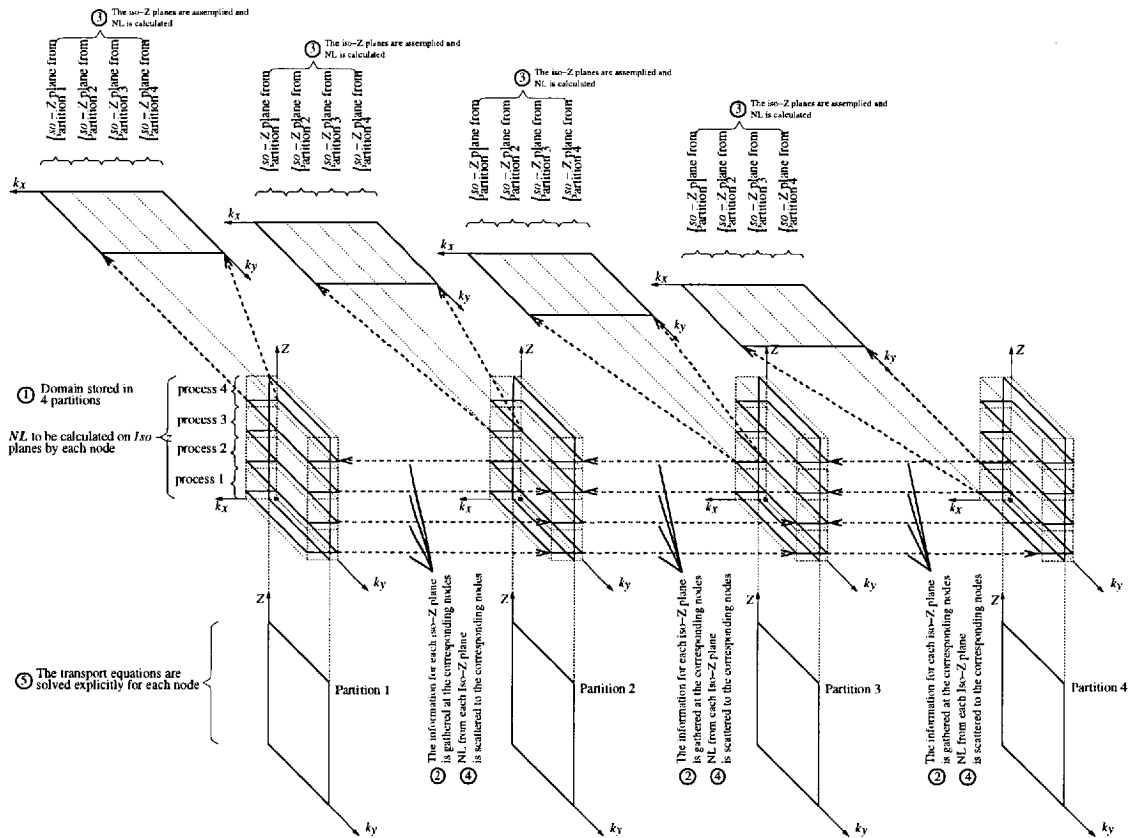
③ The iso−Z planes are assemplied and NL is calculated

Iso − Z plane from partition 1
Iso − Z plane from partition 2
Iso − Z plane from partition 3
Iso − Z plane from partition 4

③ The iso−Z planes are assemplied and NL is calculated

Iso − Z plane from partition 1
Iso − Z plane from partition 2
Iso − Z plane from partition 3
Iso − Z plane from partition 4

③ The iso−Z planes are assemplied and NL is calculated

Iso − Z plane from partition 1
Iso − Z plane from partition 2
Iso − Z plane from partition 3
Iso − Z plane from partition 4

③ The iso−Z planes are assemplied and NL is calculated

Iso − Z plane from partition 1
Iso − Z plane from partition 2
Iso − Z plane from partition 3
Iso − Z plane from partition 4

$k_x$ $k_y$ $k_x$ $k_y$ $k_x$ $k_y$ $k_x$ $k_y$

Z Z Z Z

① Domain stored in 4 partitions

*NL* to be calculated on *Iso* planes by each node

process 4
process 3
process 2
process 1

$k_x$ $k_x$ $k_x$ $k_x$

$k_y$ $k_y$ $k_y$ $k_y$

② The information for each iso−Z plane is gathered at the corresponding nodes
④ NL from each Iso−Z plane is scattered to the corresponding nodes

② The information for each iso−Z plane is gathered at the corresponding nodes
④ NL from each Iso−Z plane is scattered to the corresponding nodes

② The information for each iso−Z plane is gathered at the corresponding nodes
④ NL from each Iso−Z plane is scattered to the corresponding nodes

Z Z Z Z

⑤ The transport equations are solved explicitly for each node

Partition 1
Partition 2
Partition 3
Partition 4

$k_y$ $k_y$ $k_y$ $k_y$